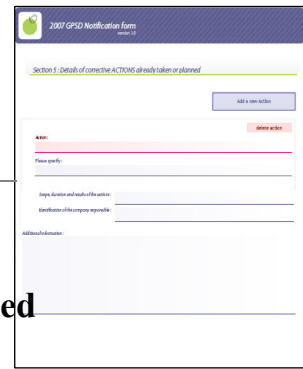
2007 GPSD Notification form
version 1.0

Section 5 : Details of corrective ACTIONS already taken or planned

Add a new action

delete action

Action :

Please specify :

Scope, duration and results of the action :

Identification of the company responsible :

Additional information :

ed